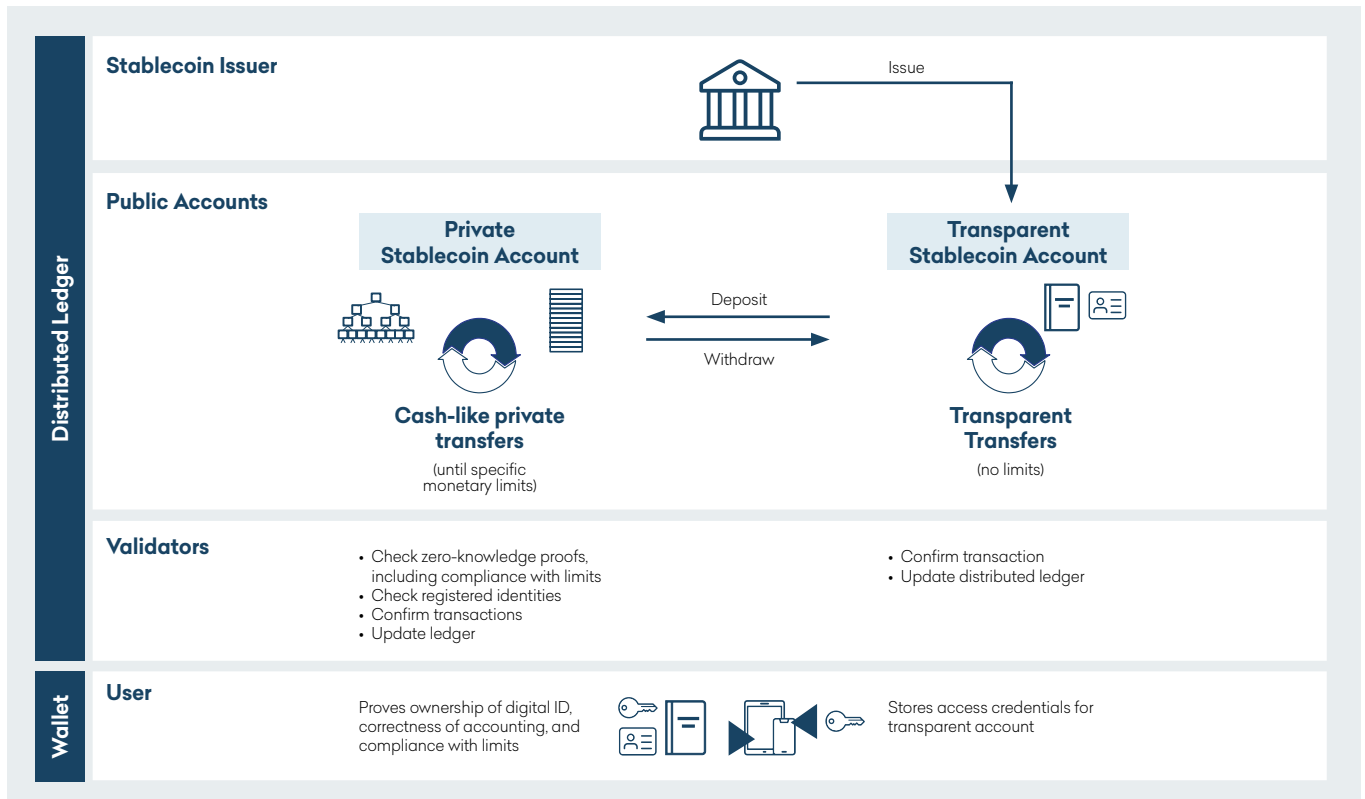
Distributed Ledger

Stablecoin Issuer

Issue

Public Accounts

Private Stablecoin Account

Transparent Stablecoin Account

Deposit

Withdraw

Cash-like private transfers

(until specific monetary limits)

Transparent Transfers

(no limits)

Validators

• Check zero-knowledge proofs, including compliance with limits
• Check registered identities
• Confirm transactions
• Update ledger

• Confirm transaction
• Update distributed ledger

Wallet

User

Proves ownership of digital ID, correctness of accounting, and compliance with limits

Stores access credentials for transparent account